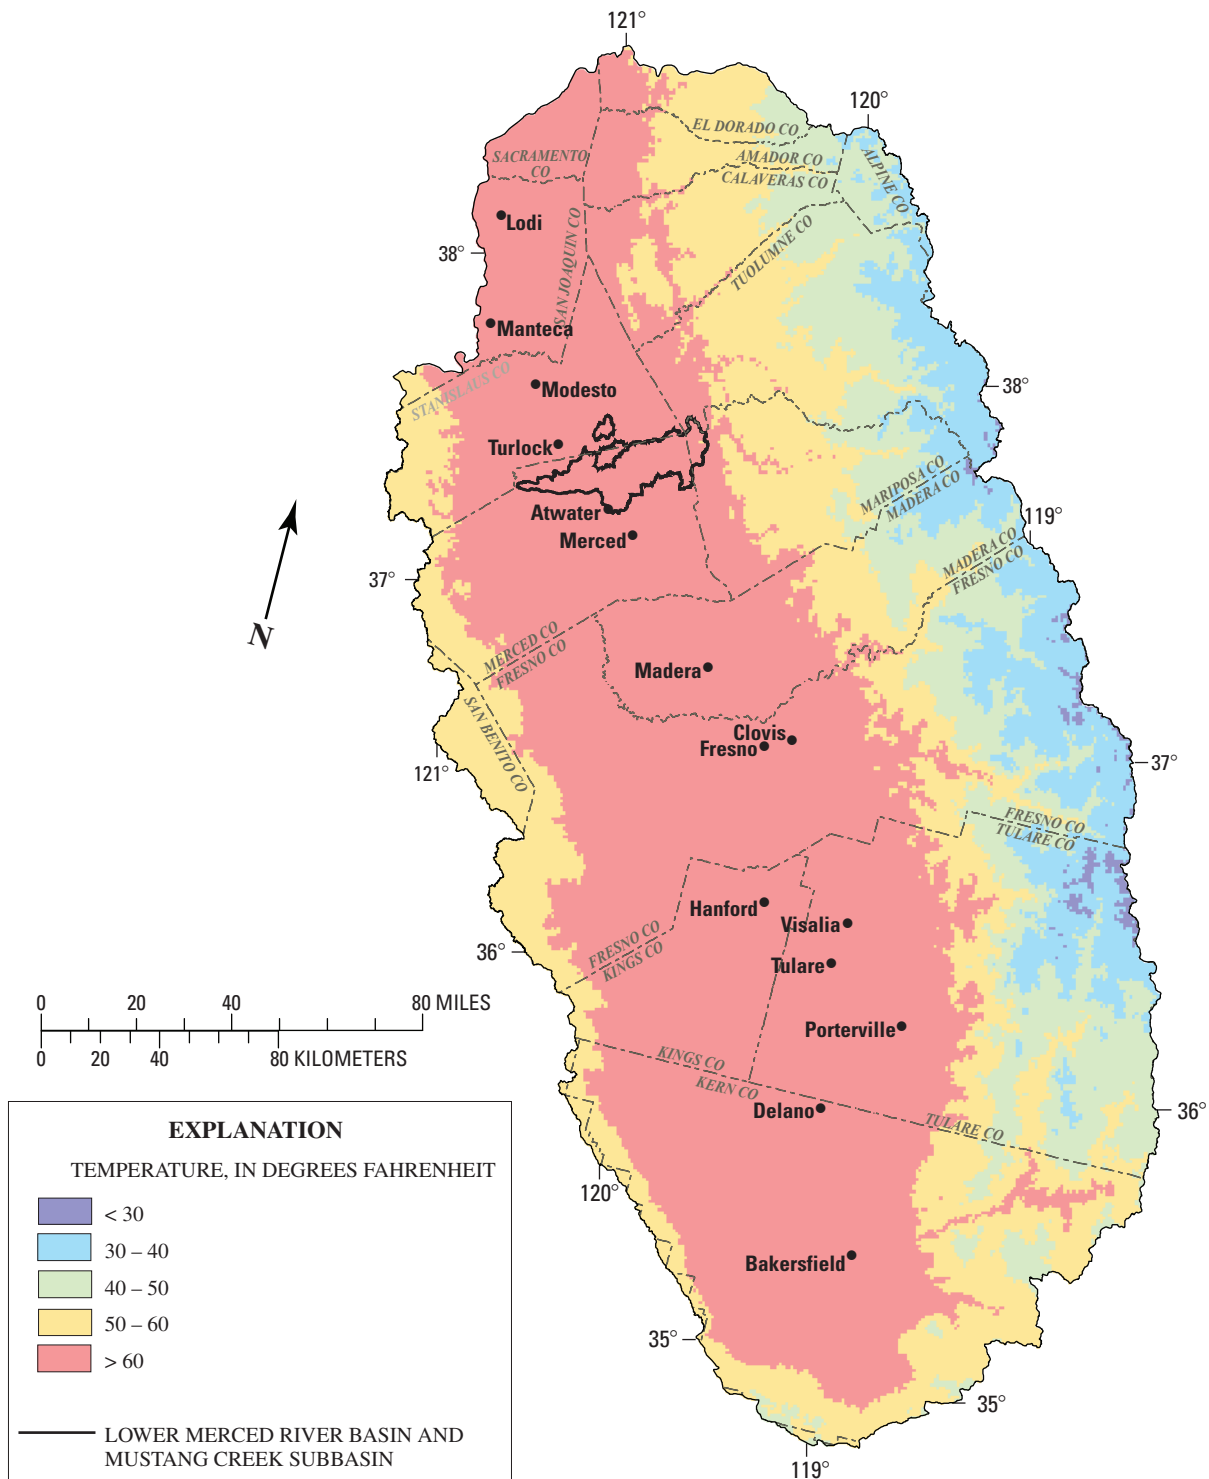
121°

120°

EL DORADO CO

SACRAMENTO CO

AMADOR CO

CALAVERAS CO

ALPINE CO

Lodi

SAN JOAQUIN CO

TUOLUMNE CO

38°

Manteca

STANISLAUS CO

Modesto

38°

Turlock

MARIPOSA CO
MADERA CO

Atwater

119°

Merced

MADERA CO
FRESNO CO

37°

N

MERCED CO
FRESNO CO

Madera

SAN BENITO CO

Clovis

Fresno

121°

37°

FRESNO CO
TULARE CO

Hanford

Visalia

36°

FRESNO CO
KINGS CO

Tulare

0 20 40 80 MILES

0 20 40 80 KILOMETERS

Porterville

KINGS CO
KERN CO

Delano

36°

TULARE CO

EXPLANATION

TEMPERATURE, IN DEGREES FAHRENHEIT

< 30

30 – 40

40 – 50

50 – 60

> 60

120°

Bakersfield

35°

35°

LOWER MERCED RIVER BASIN AND MUSTANG CREEK SUBBASIN

119°